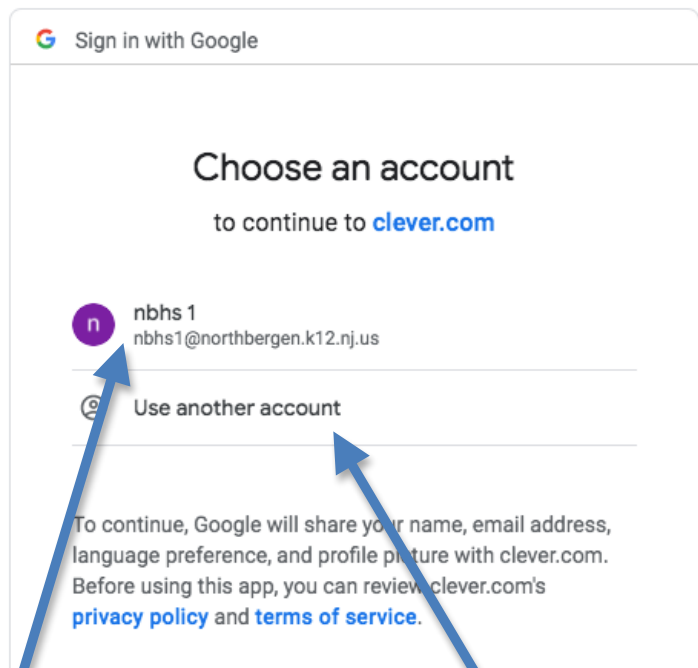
G Sign in with Google

Choose an account

to continue to clever.com

n nbhs 1
nbhs1@northbergen.k12.nj.us

Use another account

To continue, Google will share your name, email address, language preference, and profile picture with clever.com. Before using this app, you can review clever.com's privacy policy and terms of service.